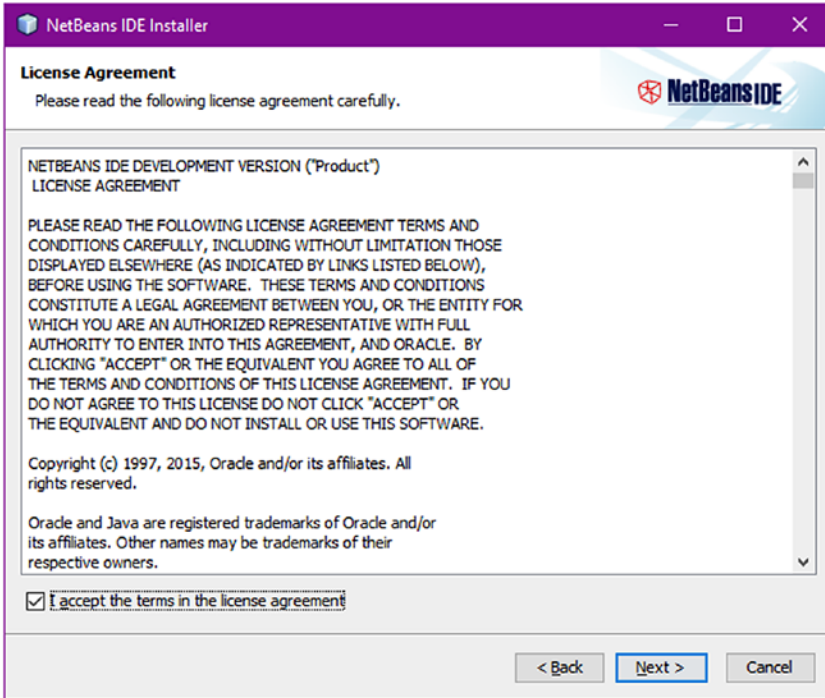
NetBeans IDE Installer

License Agreement
Please read the following license agreement carefully.

NetBeans IDE

NETBEANS IDE DEVELOPMENT VERSION ("Product")
LICENSE AGREEMENT

PLEASE READ THE FOLLOWING LICENSE AGREEMENT TERMS AND CONDITIONS CAREFULLY, INCLUDING WITHOUT LIMITATION THOSE DISPLAYED ELSEWHERE (AS INDICATED BY LINKS LISTED BELOW), BEFORE USING THE SOFTWARE. THESE TERMS AND CONDITIONS CONSTITUTE A LEGAL AGREEMENT BETWEEN YOU, OR THE ENTITY FOR WHICH YOU ARE AN AUTHORIZED REPRESENTATIVE WITH FULL AUTHORITY TO ENTER INTO THIS AGREEMENT, AND ORACLE. BY CLICKING "ACCEPT" OR THE EQUIVALENT YOU AGREE TO ALL OF THE TERMS AND CONDITIONS OF THIS LICENSE AGREEMENT. IF YOU DO NOT AGREE TO THIS LICENSE DO NOT CLICK "ACCEPT" OR THE EQUIVALENT AND DO NOT INSTALL OR USE THIS SOFTWARE.

Copyright (c) 1997, 2015, Oracle and/or its affiliates. All rights reserved.

Oracle and Java are registered trademarks of Oracle and/or its affiliates. Other names may be trademarks of their respective owners.

I accept the terms in the license agreement

< Back
Next >
Cancel